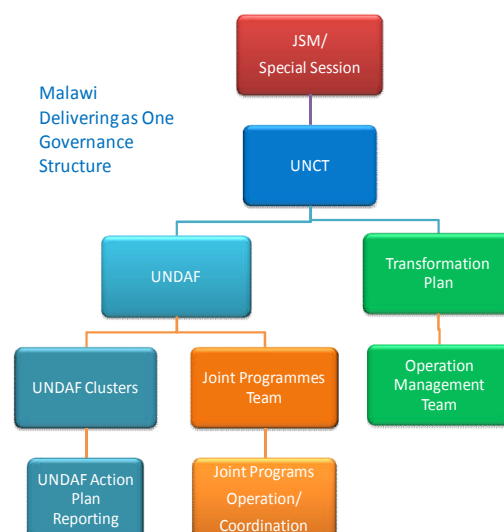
Malawi Delivering as One Governance Structure

JSM/ Special Session

UNCT

UNDAF

Transformation Plan

UNDAF Clusters

Joint Programmes Team

Operation Management Team

UNDAF Action Plan Reporting

Joint Programs Operation/ Coordination